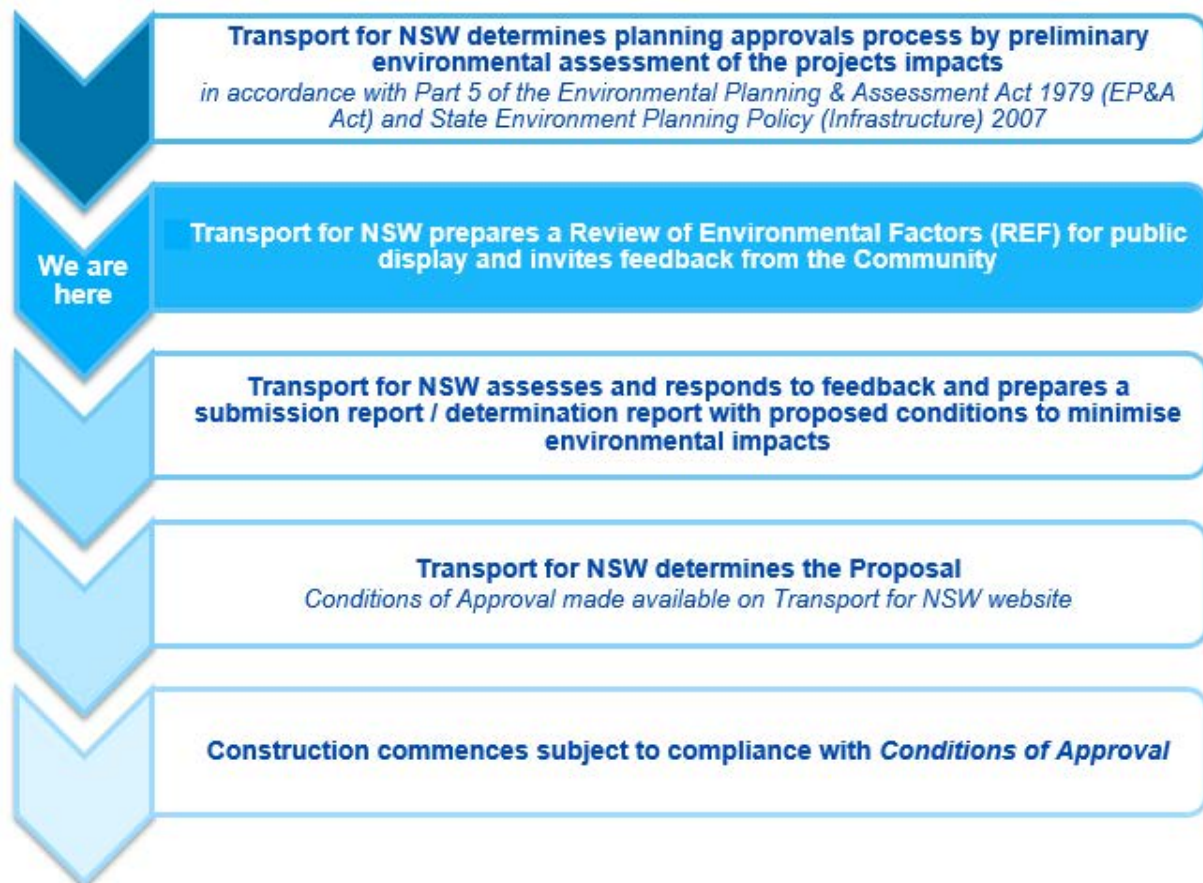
Transport for NSW determines planning approvals process by preliminary environmental assessment of the projects impacts
in accordance with Part 5 of the Environmental Planning & Assessment Act 1979 (EP&A Act) and State Environment Planning Policy (Infrastructure) 2007

We are here

Transport for NSW prepares a Review of Environmental Factors (REF) for public display and invites feedback from the Community

Transport for NSW assesses and responds to feedback and prepares a submission report / determination report with proposed conditions to minimise environmental impacts

Transport for NSW determines the Proposal
Conditions of Approval made available on Transport for NSW website

Construction commences subject to compliance with Conditions of Approval